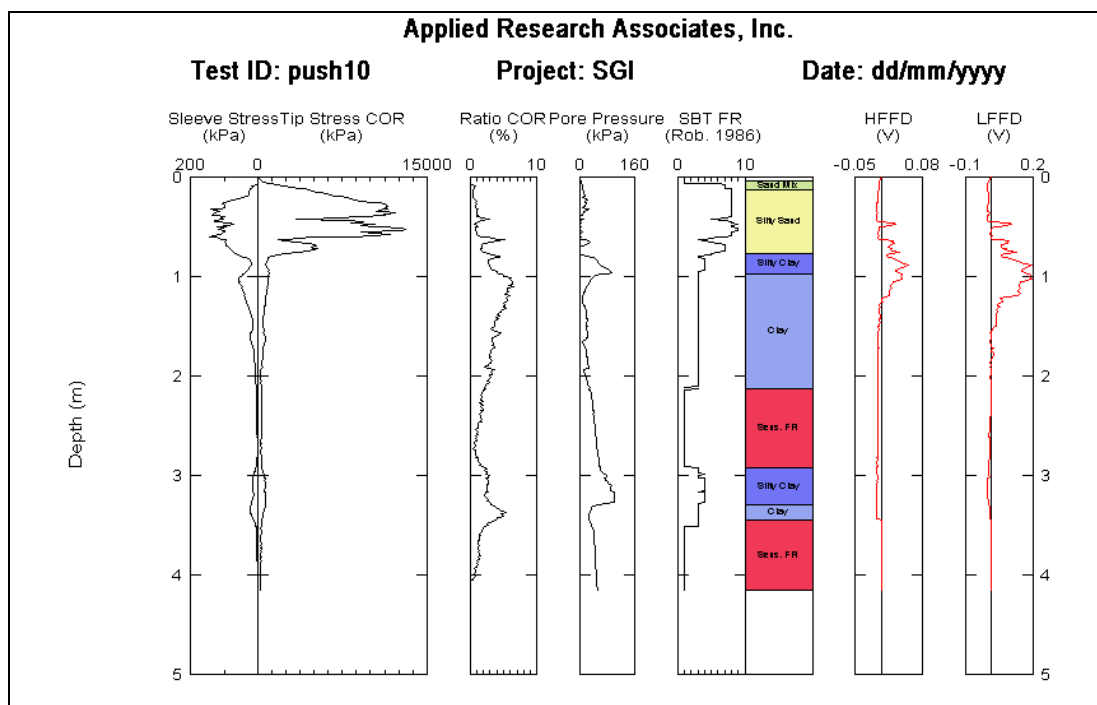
Applied Research Associates, Inc.

Test ID: push10

Project: SGI

Date: dd/mm/yyyy

Sleeve Stress (kPa)
Tip Stress COR (kPa)
Ratio COR (%)
Pore Pressure (kPa)
SBT FR (Rob. 1986)
HFFD (V)
LFFD (V)

200 0 15000
0 10
0 160
0 10
-0.05 0.08
-0.1 0.2

Depth (m)

0
1
2
3
4
5

Sand Mix
Silty Sand
Silty Clay
Clay
Sens. FR
Silty Clay
Clay
Sens. FR